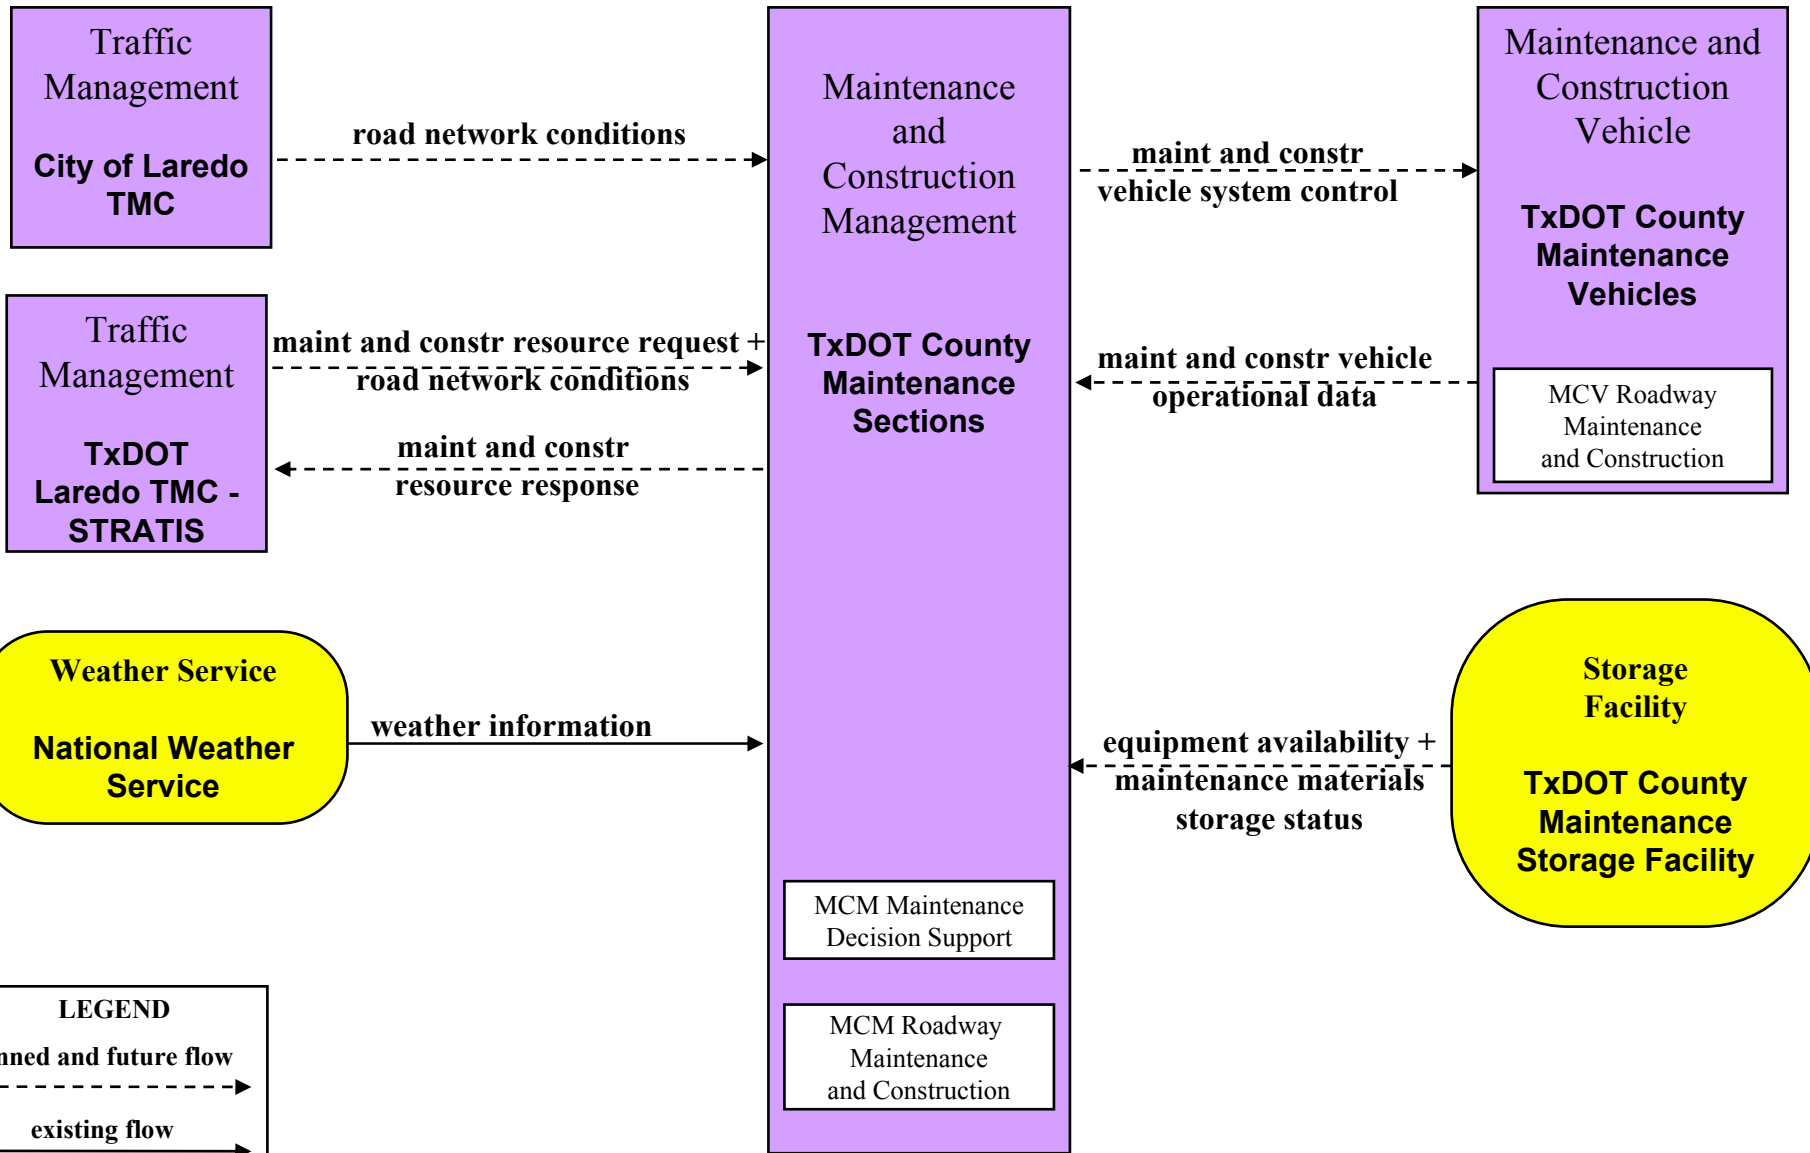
Traffic Management

City of Laredo TMC

road network conditions

Maintenance and Construction Management

TxDOT County Maintenance Sections

maint and constr vehicle system control

Maintenance and Construction Vehicle

TxDOT County Maintenance Vehicles

Traffic Management

TxDOT Laredo TMC - STRATIS

maint and constr resource request + road network conditions

maint and constr resource response

maint and constr vehicle operational data

MCV Roadway Maintenance and Construction

Weather Service

National Weather Service

weather information

Storage Facility

TxDOT County Maintenance Storage Facility

equipment availability + maintenance materials storage status

MCM Maintenance Decision Support

MCM Roadway Maintenance and Construction

LEGEND

nned and future flow

existing flow